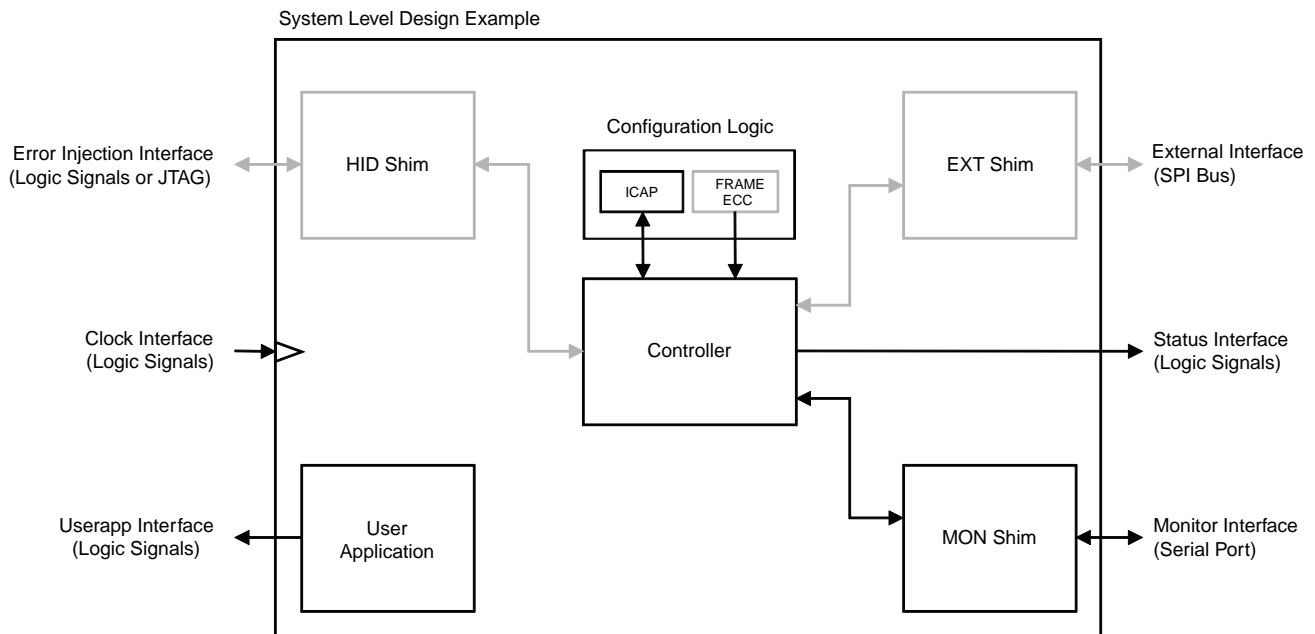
System Level Design Example

Error Injection Interface
(Logic Signals or JTAG)

HID Shim

Configuration Logic

ICAP

FRAME
ECC

EXT Shim

External Interface
(SPI Bus)

Clock Interface
(Logic Signals)

Controller

Status Interface
(Logic Signals)

Userapp Interface
(Logic Signals)

User
Application

MON Shim

Monitor Interface
(Serial Port)